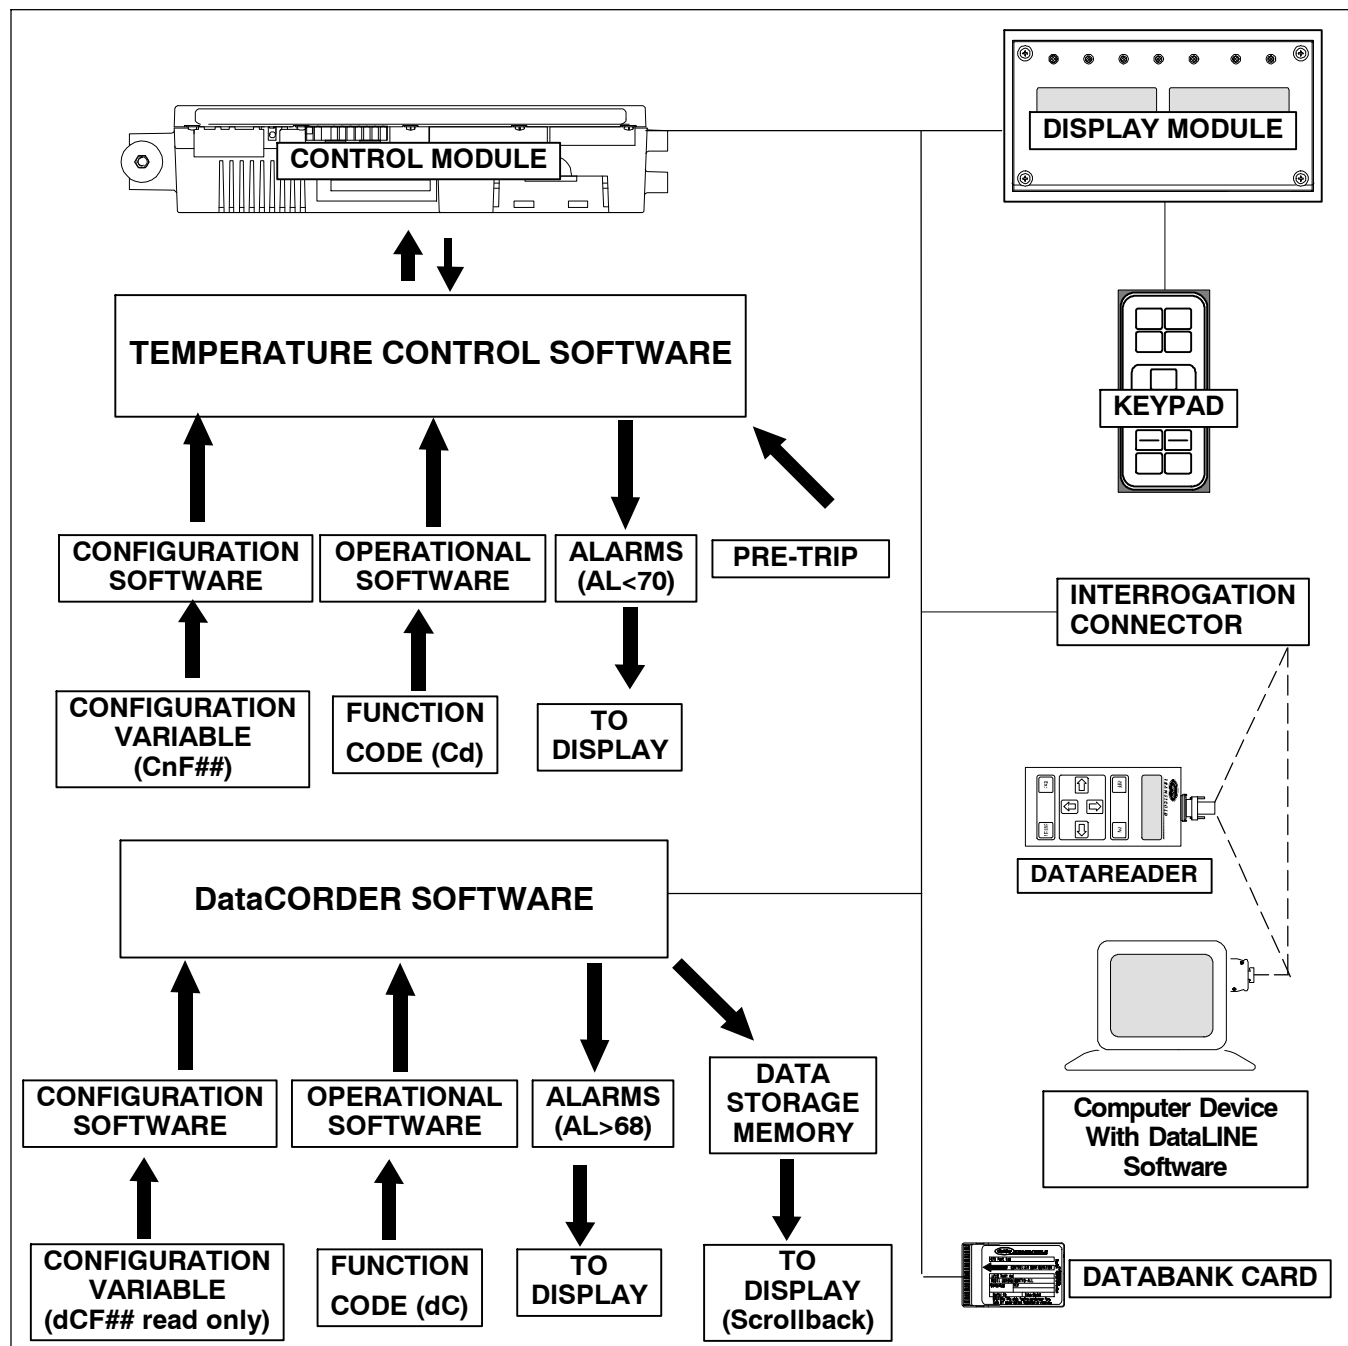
CONTROL MODULE

DISPLAY MODULE

TEMPERATURE CONTROL SOFTWARE

KEYPAD

CONFIGURATION SOFTWARE

OPERATIONAL SOFTWARE

ALARMS (AL<70)

PRE-TRIP

CONFIGURATION VARIABLE (CnF##)

FUNCTION CODE (Cd)

TO DISPLAY

INTERROGATION CONNECTOR

DATAREADER

DataCORDER SOFTWARE

CONFIGURATION SOFTWARE

OPERATIONAL SOFTWARE

ALARMS (AL>68)

DATA STORAGE MEMORY

Computer Device With DataLINE Software

CONFIGURATION VARIABLE (dCF## read only)

FUNCTION CODE (dC)

TO DISPLAY

TO DISPLAY (Scrollback)

DATABANK CARD